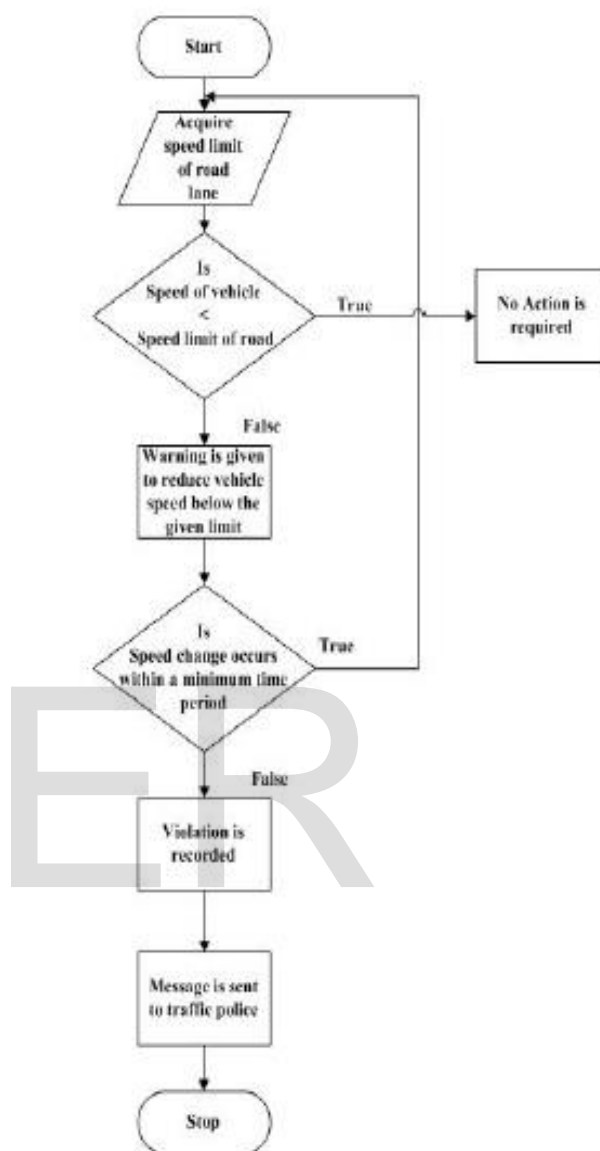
Start

Acquire speed limit of road lane

Is Speed of vehicle < Speed limit of road

True

No Action is required

False

Warning is given to reduce vehicle speed below the given limit

Is Speed change occurs within a minimum time period

True

False

Violation is recorded

Message is sent to traffic police

Stop

IJSER